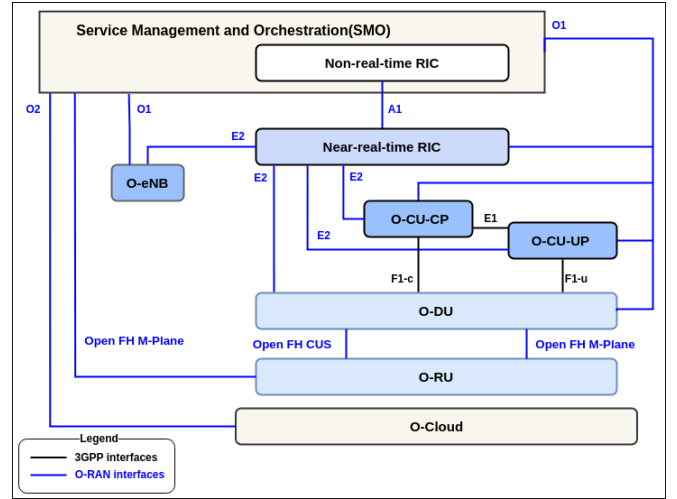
Service Management and Orchestration(SMO)

O1

Non-real-time RIC

O2

O1

A1

E2

Near-real-time RIC

O-eNB

E2

E2

O-CU-CP

E1

O-CU-UP

E2

F1-c

F1-u

O-DU

Open FH M-Plane

Open FH CUS

Open FH M-Plane

O-RU

O-Cloud

Legend

3GPP interfaces

O-RAN interfaces